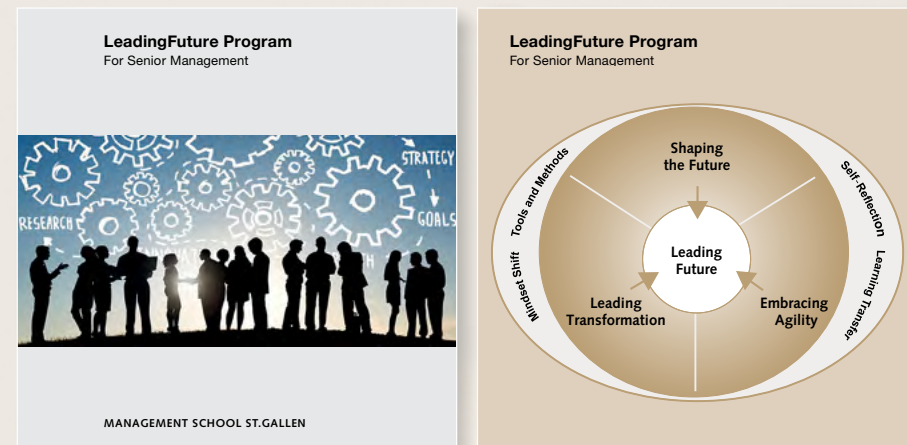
LeadingFuture Program
For Senior Management

STRATEGY

RESEARCH

GOALS

MANAGEMENT SCHOOL ST.GALLEN

LeadingFuture Program
For Senior Management

Shaping the Future

Leading Future

Leading Transformation

Embracing Agility

Tools and Methods

Mindset Shift

Self-Reflection

Learning Transfer